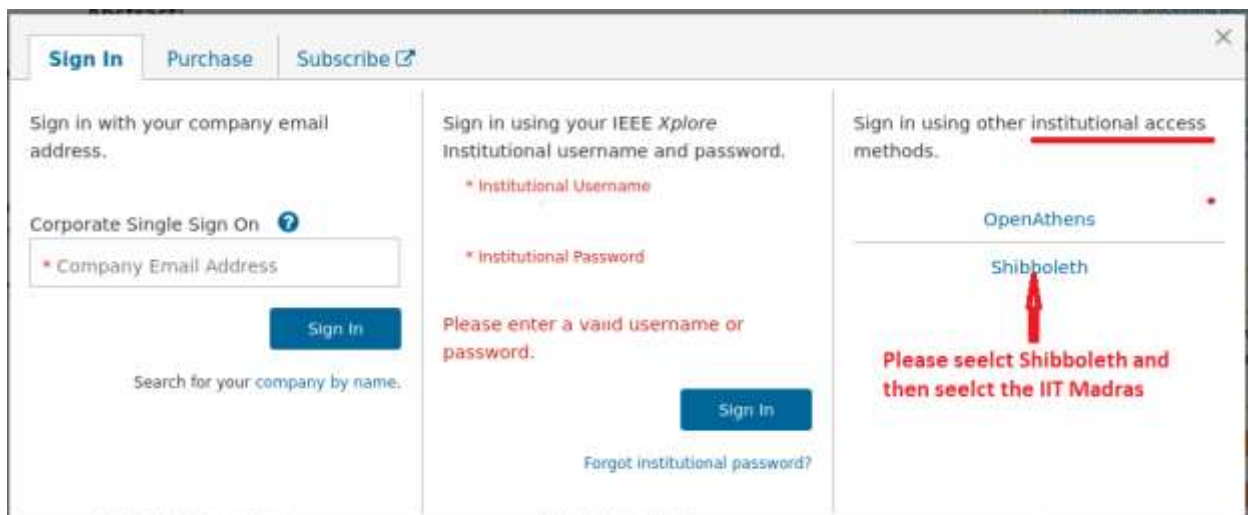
Sign In | Purchase | Subscribe

×

Sign in with your company email address.

Corporate Single Sign On

* Company Email Address

Sign In

Search for your company by name.

Sign in using your IEEE Xplore Institutional username and password.

* Institutional Username

* Institutional Password

Please enter a valid username or password.

Sign In

Forgot institutional password?

Sign in using other institutional access methods.

OpenAthens

Shibboleth

Please seelct Shibboleth and then seelct the IIT Madras